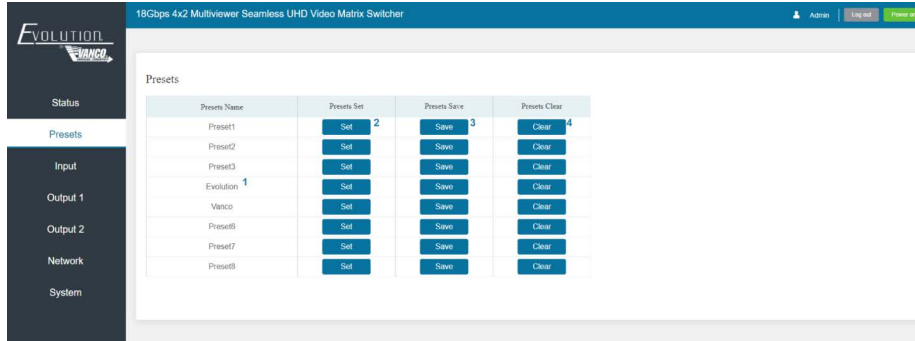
EVOLUTION VANCO

18Gbps 4x2 Multiviewer Seamless UHD Video Matrix Switcher

Admin | Log out | Power on

Status
Presets
Input
Output 1
Output 2
Network
System

Presets

| Presets Name | Presets Set | Presets Save | Presets Clear |
|---|---|---|---|
| Preset1 | Set 2 | Save 3 | Clear 4 |
| Preset2 | Set | Save | Clear |
| Preset3 | Set | Save | Clear |
| Evolution 1 | Set | Save | Clear |
| Vanco | Set | Save | Clear |
| Preset6 | Set | Save | Clear |
| Preset7 | Set | Save | Clear |
| Preset8 | Set | Save | Clear |